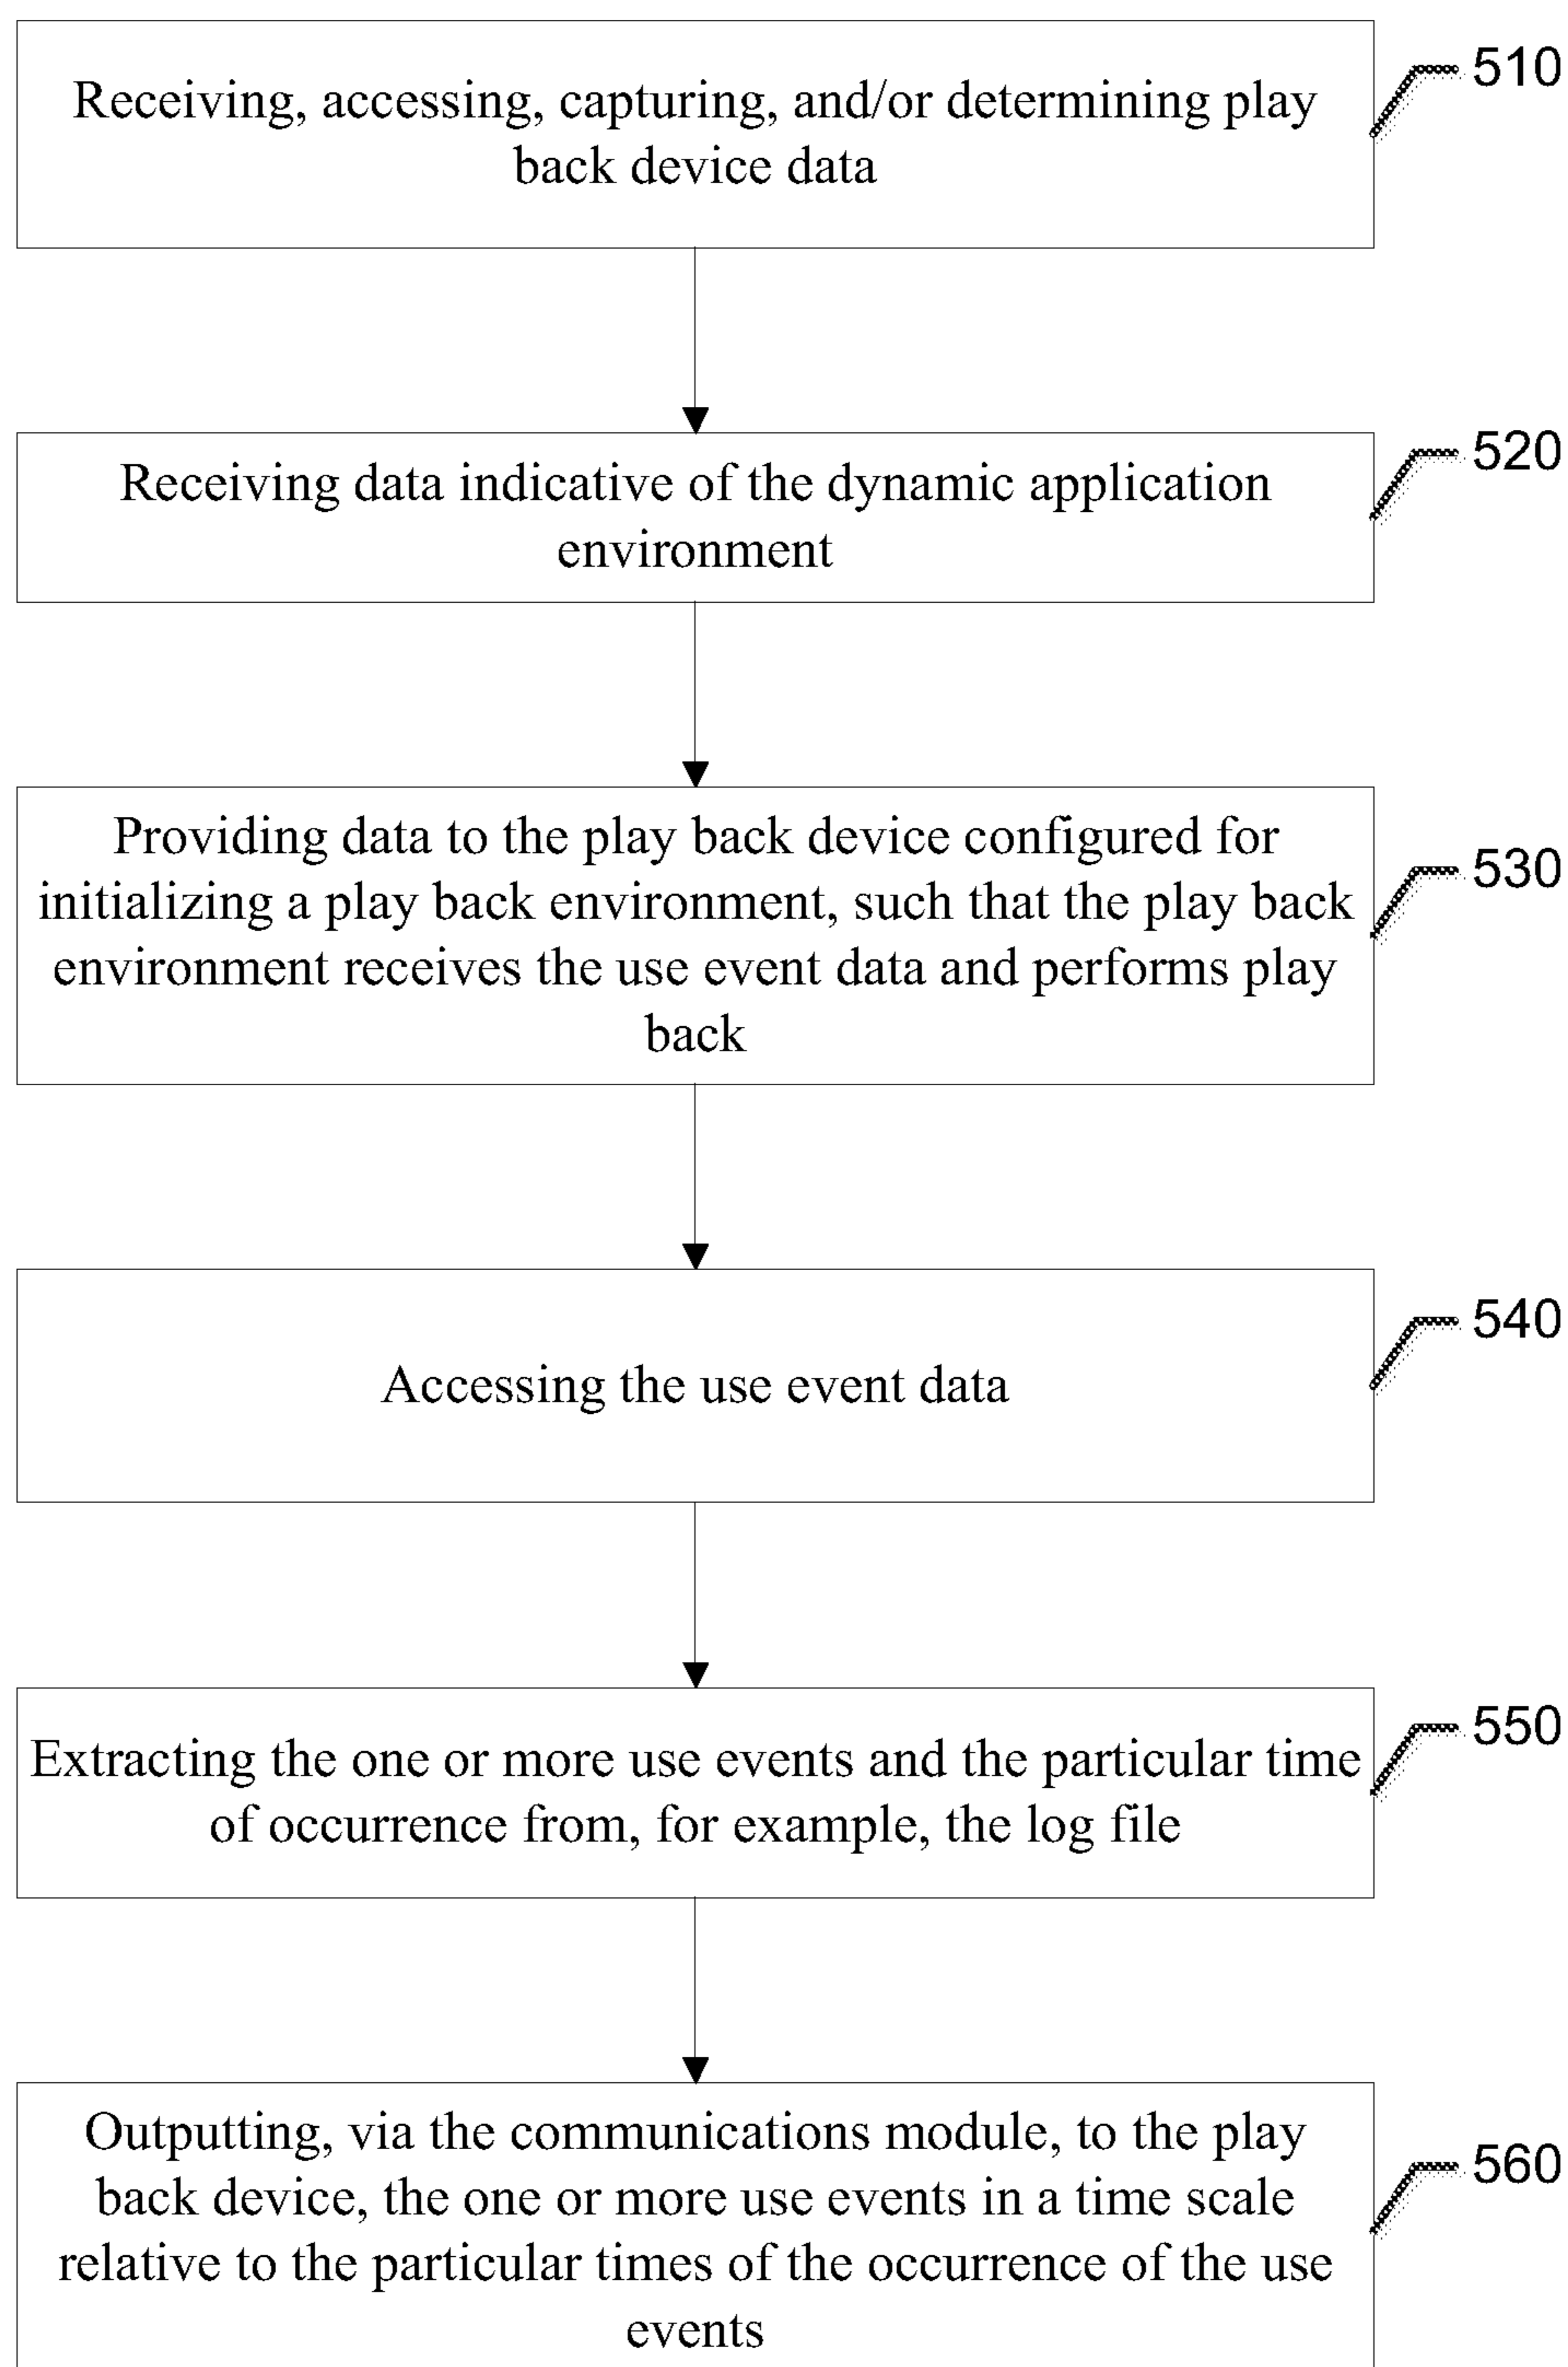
Receiving, accessing, capturing, and/or determining play back device data

510

Receiving data indicative of the dynamic application environment

520

Providing data to the play back device configured for initializing a play back environment, such that the play back environment receives the use event data and performs play back

530

Accessing the use event data

540

Extracting the one or more use events and the particular time of occurrence from, for example, the log file

550

Outputting, via the communications module, to the play back device, the one or more use events in a time scale relative to the particular times of the occurrence of the use events

560